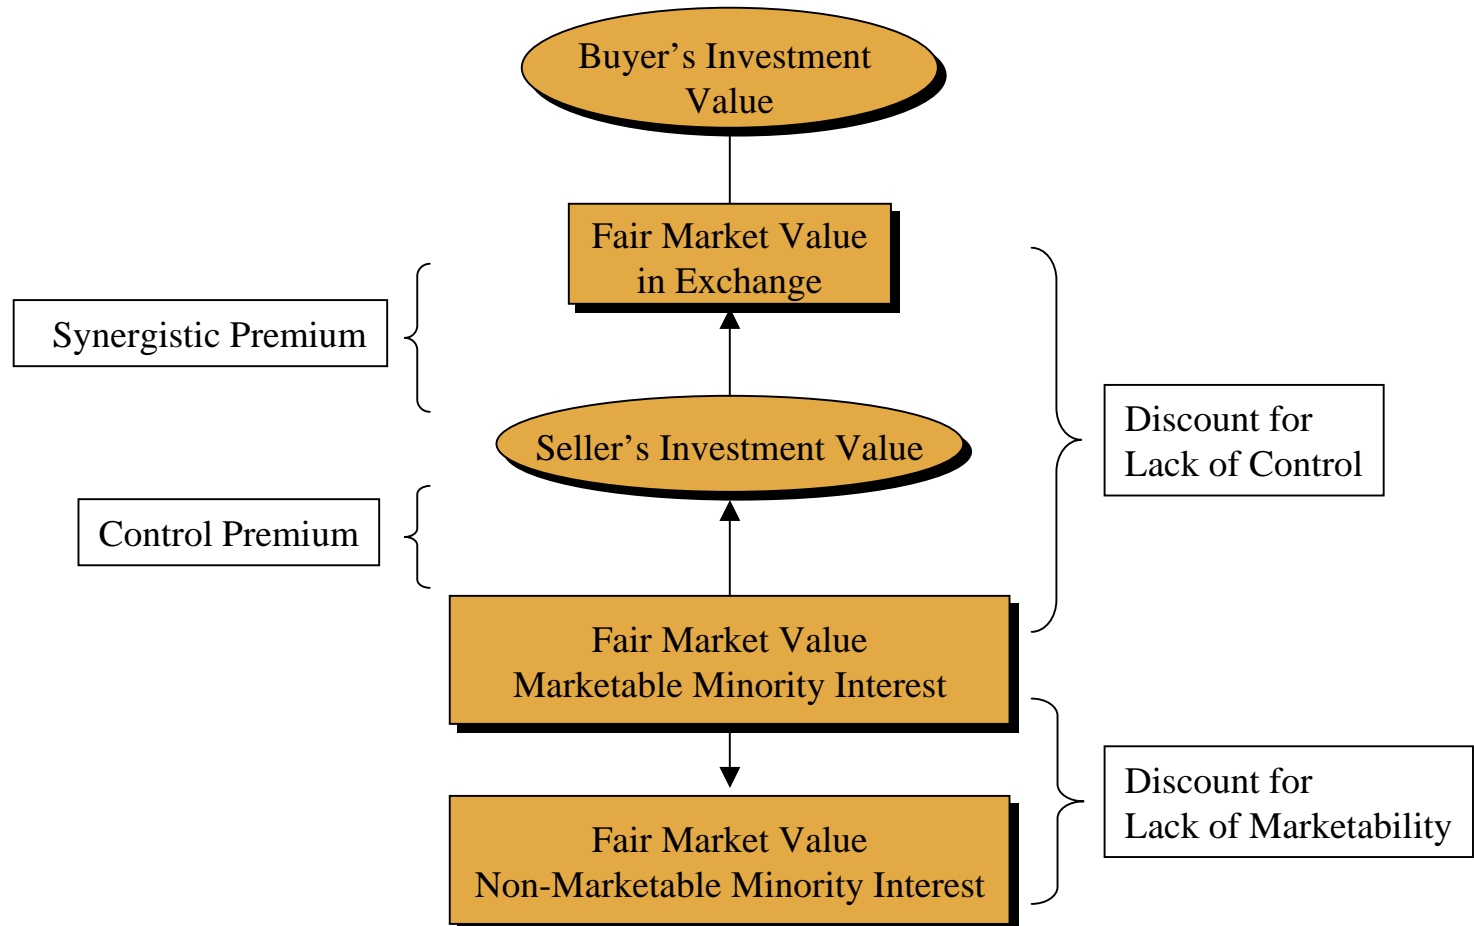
Buyer’s Investment Value

Fair Market Value in Exchange

Synergistic Premium

Discount for Lack of Control

Seller’s Investment Value

Control Premium

Fair Market Value Marketable Minority Interest

Discount for Lack of Marketability

Fair Market Value Non-Marketable Minority Interest